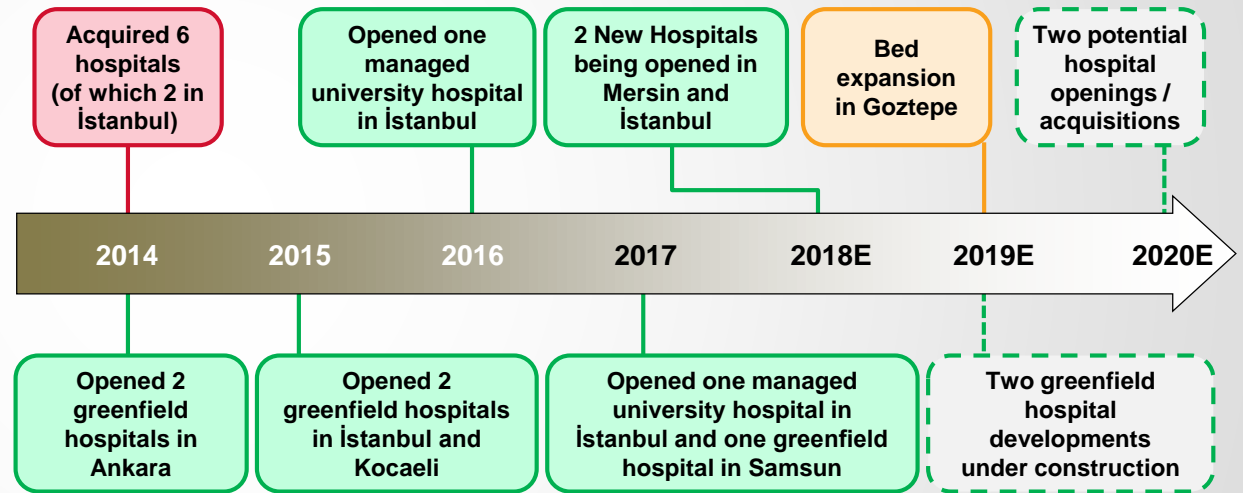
Acquired 6 hospitals (of which 2 in İstanbul)

Opened one managed university hospital in İstanbul

2 New Hospitals being opened in Mersin and İstanbul

Bed expansion in Goztepe

Two potential hospital openings / acquisitions

2014

2015

2016

2017

2018E

2019E

2020E

Opened 2 greenfield hospitals in Ankara

Opened 2 greenfield hospitals in İstanbul and Kocaeli

Opened one managed university hospital in İstanbul and one greenfield hospital in Samsun

Two greenfield hospital developments under construction